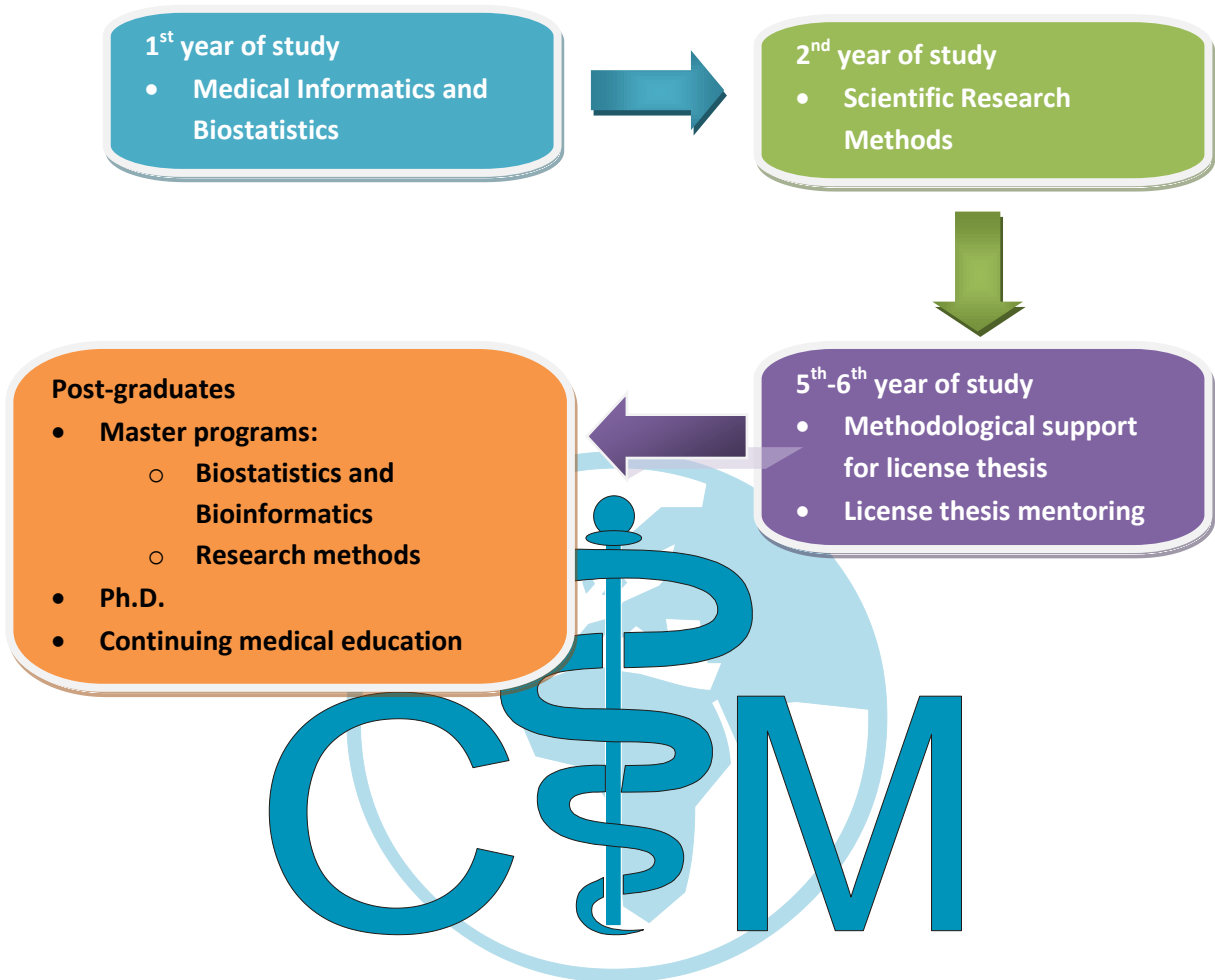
1$^{st}$ year of study
- Medical Informatics and Biostatistics

2$^{nd}$ year of study
- Scientific Research Methods

5$^{th}$-6$^{th}$ year of study
- Methodological support for license thesis
- License thesis mentoring

Post-graduates
- Master programs:
  - Biostatistics and Bioinformatics
  - Research methods
- Ph.D.
- Continuing medical education

CSM